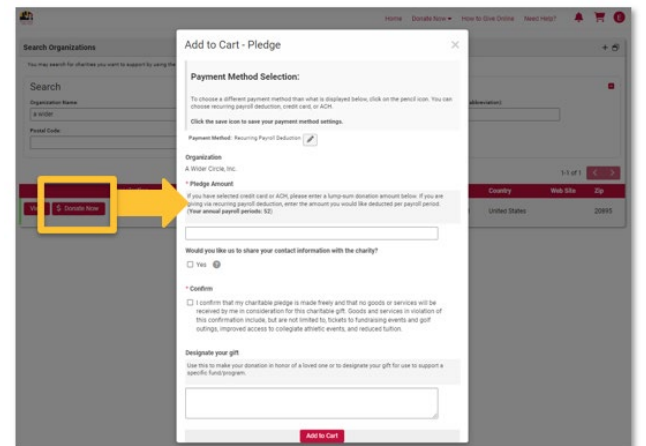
Home Donate Now ▾ How to Give Online Need Help? E

Search Organizations

You may search for charities you want to support by using the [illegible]

Search

Organization Name

a wider

Postal Code

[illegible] abbreviation)

1-1 of 1

Country Web Site Zip

View $ Donate Now

United States 20895

Add to Cart - Pledge

Payment Method Selection:

To choose a different payment method than what is displayed below, click on the pencil icon. You can choose recurring payroll deduction, credit card, or ACH.

Click the save icon to save your payment method settings.

Payment Method: Recurring Payroll Deduction

Organization

A Wider Circle, Inc.

* Pledge Amount

If you have selected credit card or ACH, please enter a lump-sum donation amount below. If you are giving via recurring payroll deduction, enter the amount you would like deducted per payroll period. (Your annual payroll periods: 52)

Would you like us to share your contact information with the charity?

☐ Yes

* Confirm

☐ I confirm that my charitable pledge is made freely and that no goods or services will be received by me in consideration for this charitable gift. Goods and services in violation of this confirmation include, but are not limited to, tickets to fundraising events and golf outings, improved access to collegiate athletic events, and reduced tuition.

Designate your gift

Use this to make your donation in honor of a loved one or to designate your gift for use to support a specific fund/program.

Add to Cart